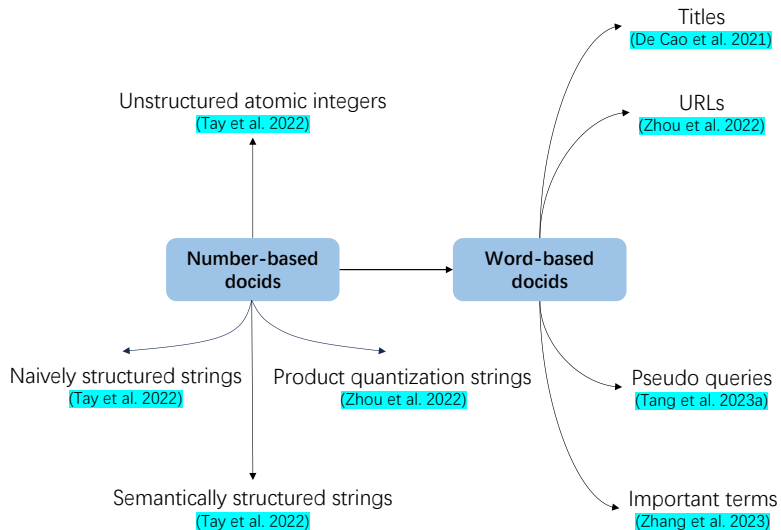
Titles
(De Cao et al. 2021)

Unstructured atomic integers
(Tay et al. 2022)

URLs
(Zhou et al. 2022)

Number-based docids

Word-based docids

Naively structured strings
(Tay et al. 2022)

Product quantization strings
(Zhou et al. 2022)

Pseudo queries
(Tang et al. 2023a)

Semantically structured strings
(Tay et al. 2022)

Important terms
(Zhang et al. 2023)